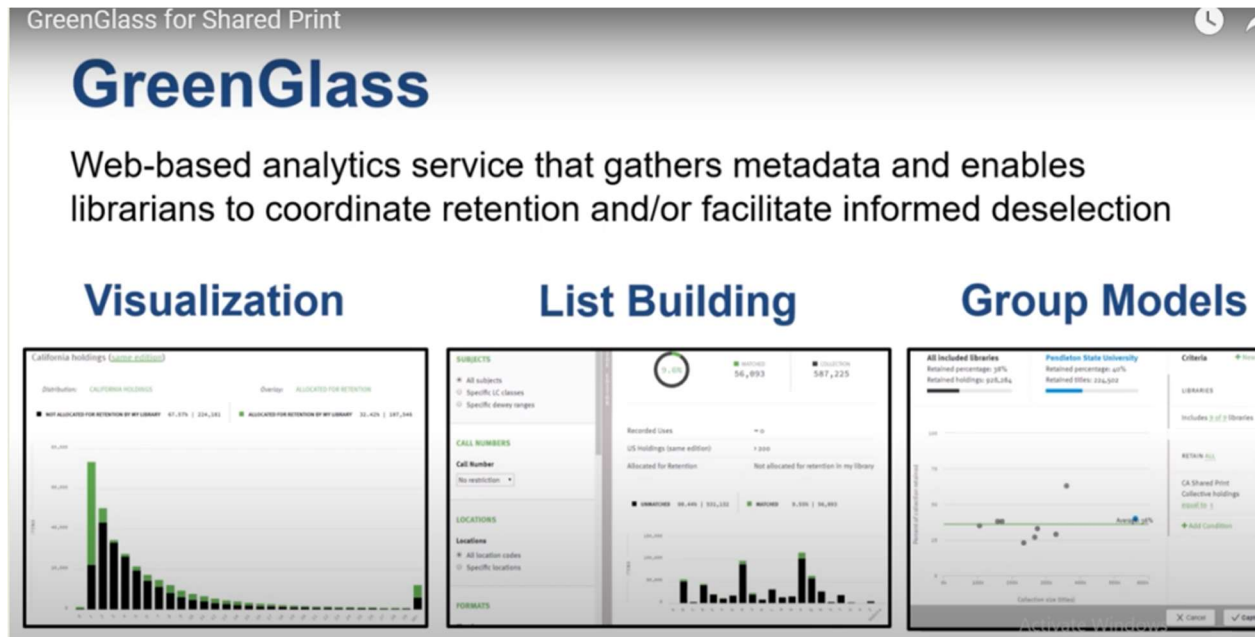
GreenGlass for Shared Print

GreenGlass

Web-based analytics service that gathers metadata and enables librarians to coordinate retention and/or facilitate informed deselection

Visualization

California holdings (same edition)

Distribution: CALIFORNIA HOLDINGS

Overlay: ALLOCATED FOR RETENTION

NOT ALLOCATED FOR RETENTION BY MY LIBRARY 67.57% | 224,181

ALLOCATED FOR RETENTION BY MY LIBRARY 32.42% | 107,546

List Building

SUBJECTS

All subjects

Specific LC classes

Specific dewey ranges

CALL NUMBERS

Call Number

No restriction

LOCATIONS

Locations

All location codes

Specific locations

FORMATS

9.6%

MATCHED 56,093

COLLECTION 587,225

Recorded Uses = 0

US Holdings (same edition) > 200

Allocated for Retention Not allocated for retention in my library

UNMATCHED 90.44% | 531,132

MATCHED 9.55% | 56,093

Group Models

All included libraries

Retained percentage: 38%

Retained holdings: 926,284

Pendleton State University

Retained percentage: 40%

Retained titles: 224,502

Criteria

LIBRARIES

Includes 9 of 9 libraries

RETAIN ALL

CA Shared Print Collective holdings equal to 1

+ Add Condition

Average 36%

Collection size (titles)

X Cancel

Activate Windows